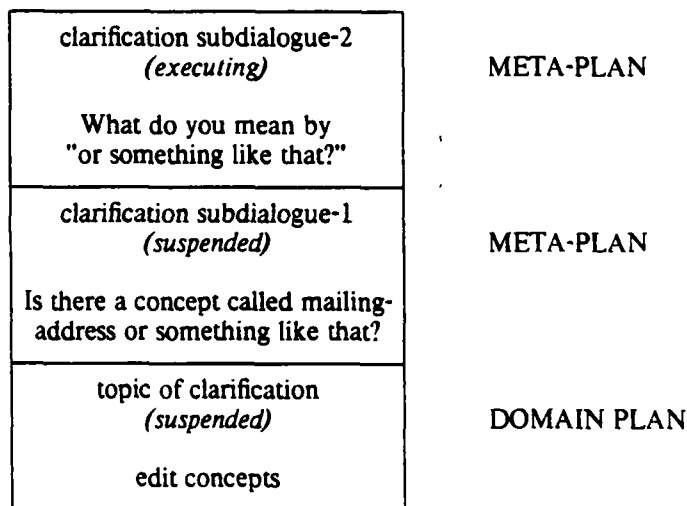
clarification subdialogue-2
(executing)

What do you mean by "or something like that?"

META-PLAN

clarification subdialogue-1
(suspended)

Is there a concept called mailing-address or something like that?

META-PLAN

topic of clarification
(suspended)

edit concepts

DOMAIN PLAN